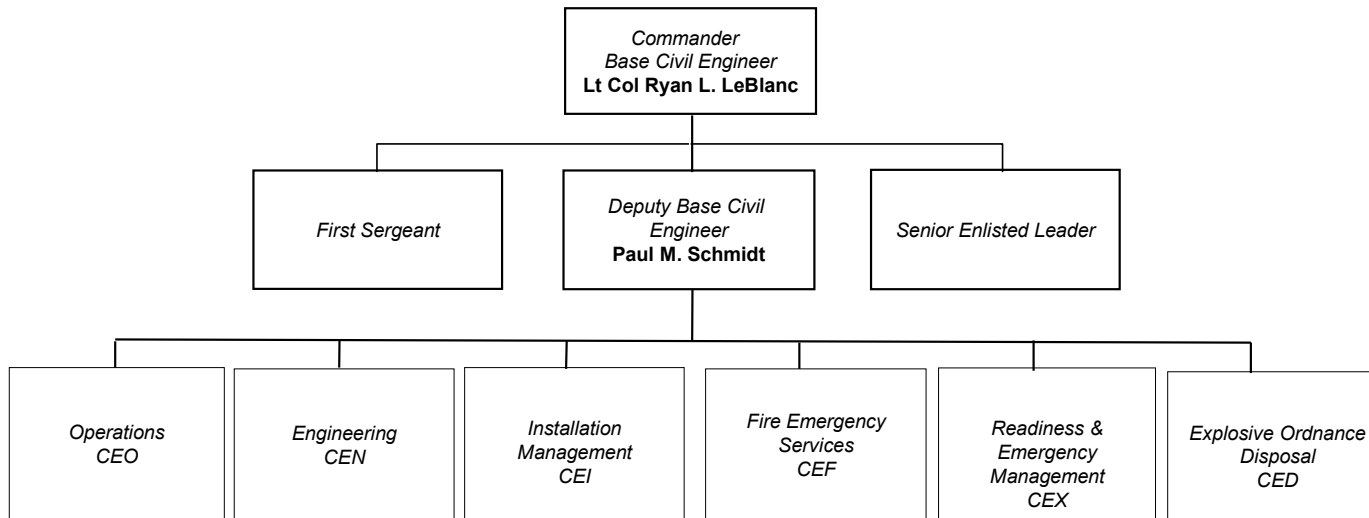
Commander
Base Civil Engineer
**Lt Col Ryan L. LeBlanc**

First Sergeant

Deputy Base Civil Engineer
**Paul M. Schmidt**

Senior Enlisted Leader

Operations
CEO

Engineering
CEN

Installation Management
CEI

Fire Emergency Services
CEF

Readiness & Emergency Management
CEX

Explosive Ordnance Disposal
CED